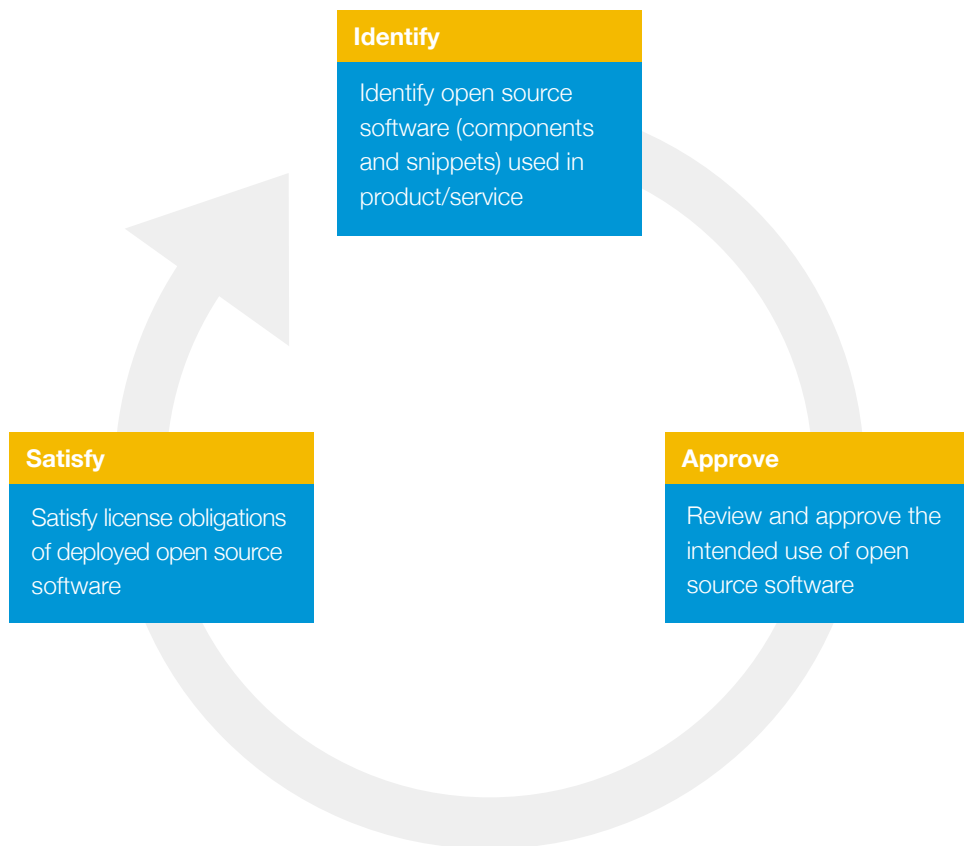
Identify

Identify open source software (components and snippets) used in product/service

Satisfy

Satisfy license obligations of deployed open source software

Approve

Review and approve the intended use of open source software